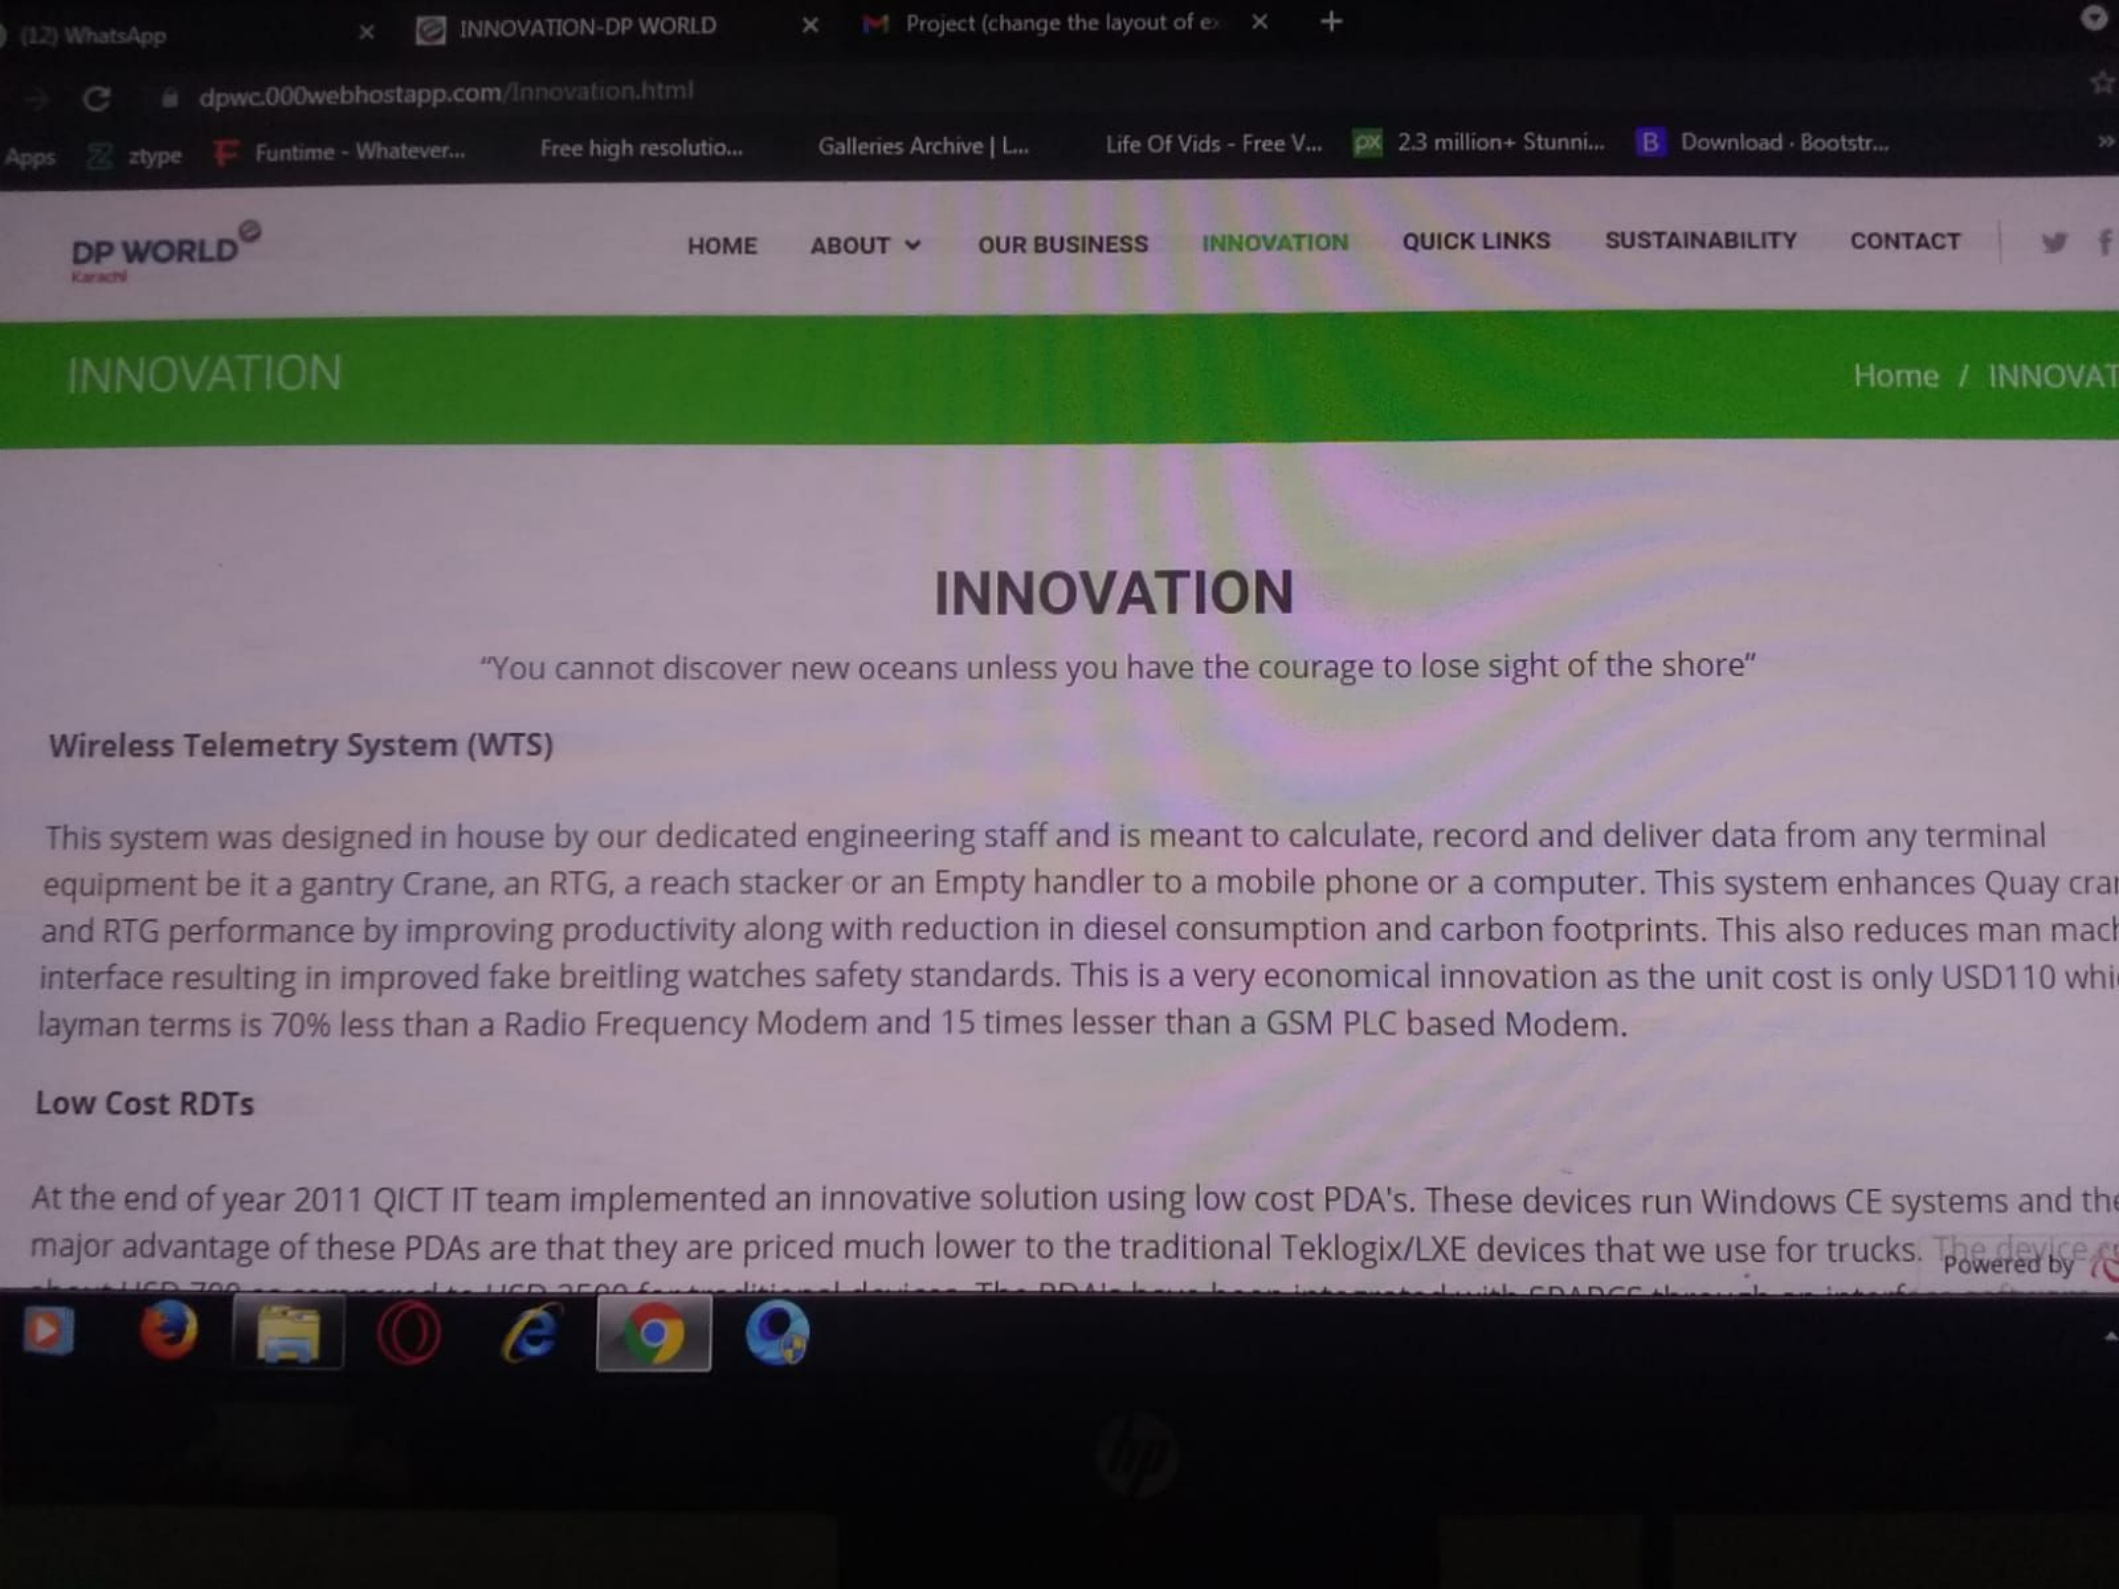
(12) WhatsApp
INNOVATION-DP WORLD
Project (change the layout of e

dpwc.000webhostapp.com/Innovation.html

Apps ztype Funtime - Whatever... Free high resolutio... Galleries Archive | L... Life Of Vids - Free V... 2.3 million+ Stunni... Download · Bootstr...

DP WORLD
Karachi

HOME ABOUT OUR BUSINESS INNOVATION QUICK LINKS SUSTAINABILITY CONTACT

INNOVATION

Home / INNOVAT

INNOVATION

"You cannot discover new oceans unless you have the courage to lose sight of the shore"

Wireless Telemetry System (WTS)

This system was designed in house by our dedicated engineering staff and is meant to calculate, record and deliver data from any terminal equipment be it a gantry Crane, an RTG, a reach stacker or an Empty handler to a mobile phone or a computer. This system enhances Quay cra and RTG performance by improving productivity along with reduction in diesel consumption and carbon footprints. This also reduces man mac interface resulting in improved fake breitling watches safety standards. This is a very economical innovation as the unit cost is only USD110 whi layman terms is 70% less than a Radio Frequency Modem and 15 times lesser than a GSM PLC based Modem.

Low Cost RDTs

At the end of year 2011 QICT IT team implemented an innovative solution using low cost PDA's. These devices run Windows CE systems and the major advantage of these PDAs are that they are priced much lower to the traditional Teklogix/LXE devices that we use for trucks. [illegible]

Powered by